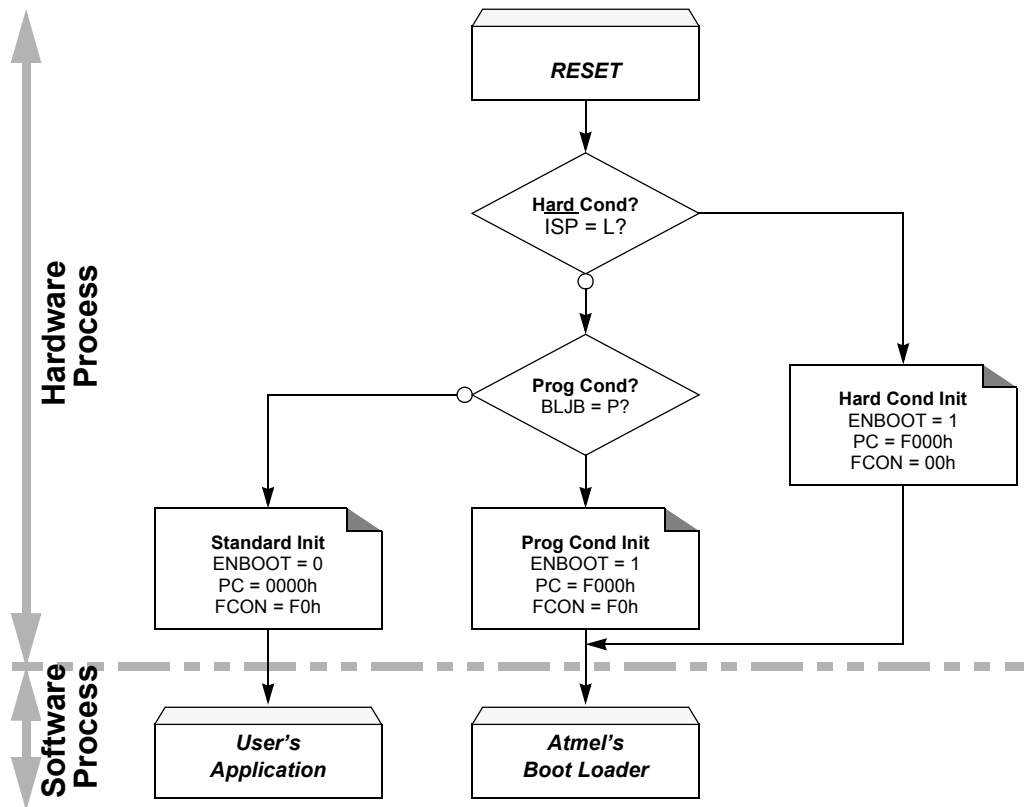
Hardware Process

RESET

Hard Cond?
$\overline{ISP}$ = L?

Prog Cond?
BLJB = P?

Hard Cond Init
ENBOOT = 1
PC = F000h
FCON = 00h

Standard Init
ENBOOT = 0
PC = 0000h
FCON = F0h

Prog Cond Init
ENBOOT = 1
PC = F000h
FCON = F0h

Software Process

User's Application

Atmel's Boot Loader